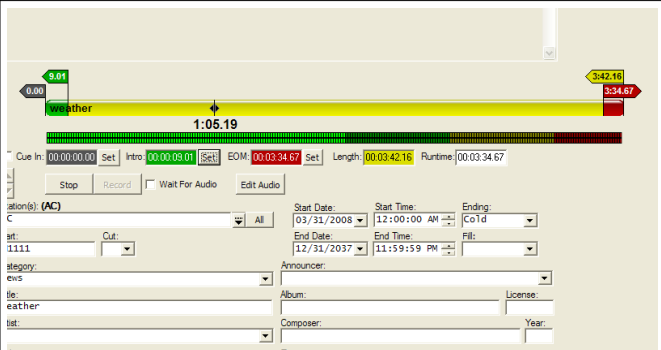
9.01
0.00
3:42.16
3:34.67
weather
1:05.19
Cue In: 00:00:00.00 Set Intro: 00:00:09.01 Set EOM: 00:03:34.67 Set Length: 00:03:42.16 Runtime: 00:03:34.67
Stop Record Wait For Audio Edit Audio
ation(s): (AC)
C
All
Start Date: 03/31/2008
Start Time: 12:00:00 AM
Ending: Cold
art: 1111
Cut:
End Date: 12/31/2037
End Time: 11:59:59 PM
Fill:
ategory: ews
Announcer:
tle: eather
Album:
License:
tist:
Composer:
Year: